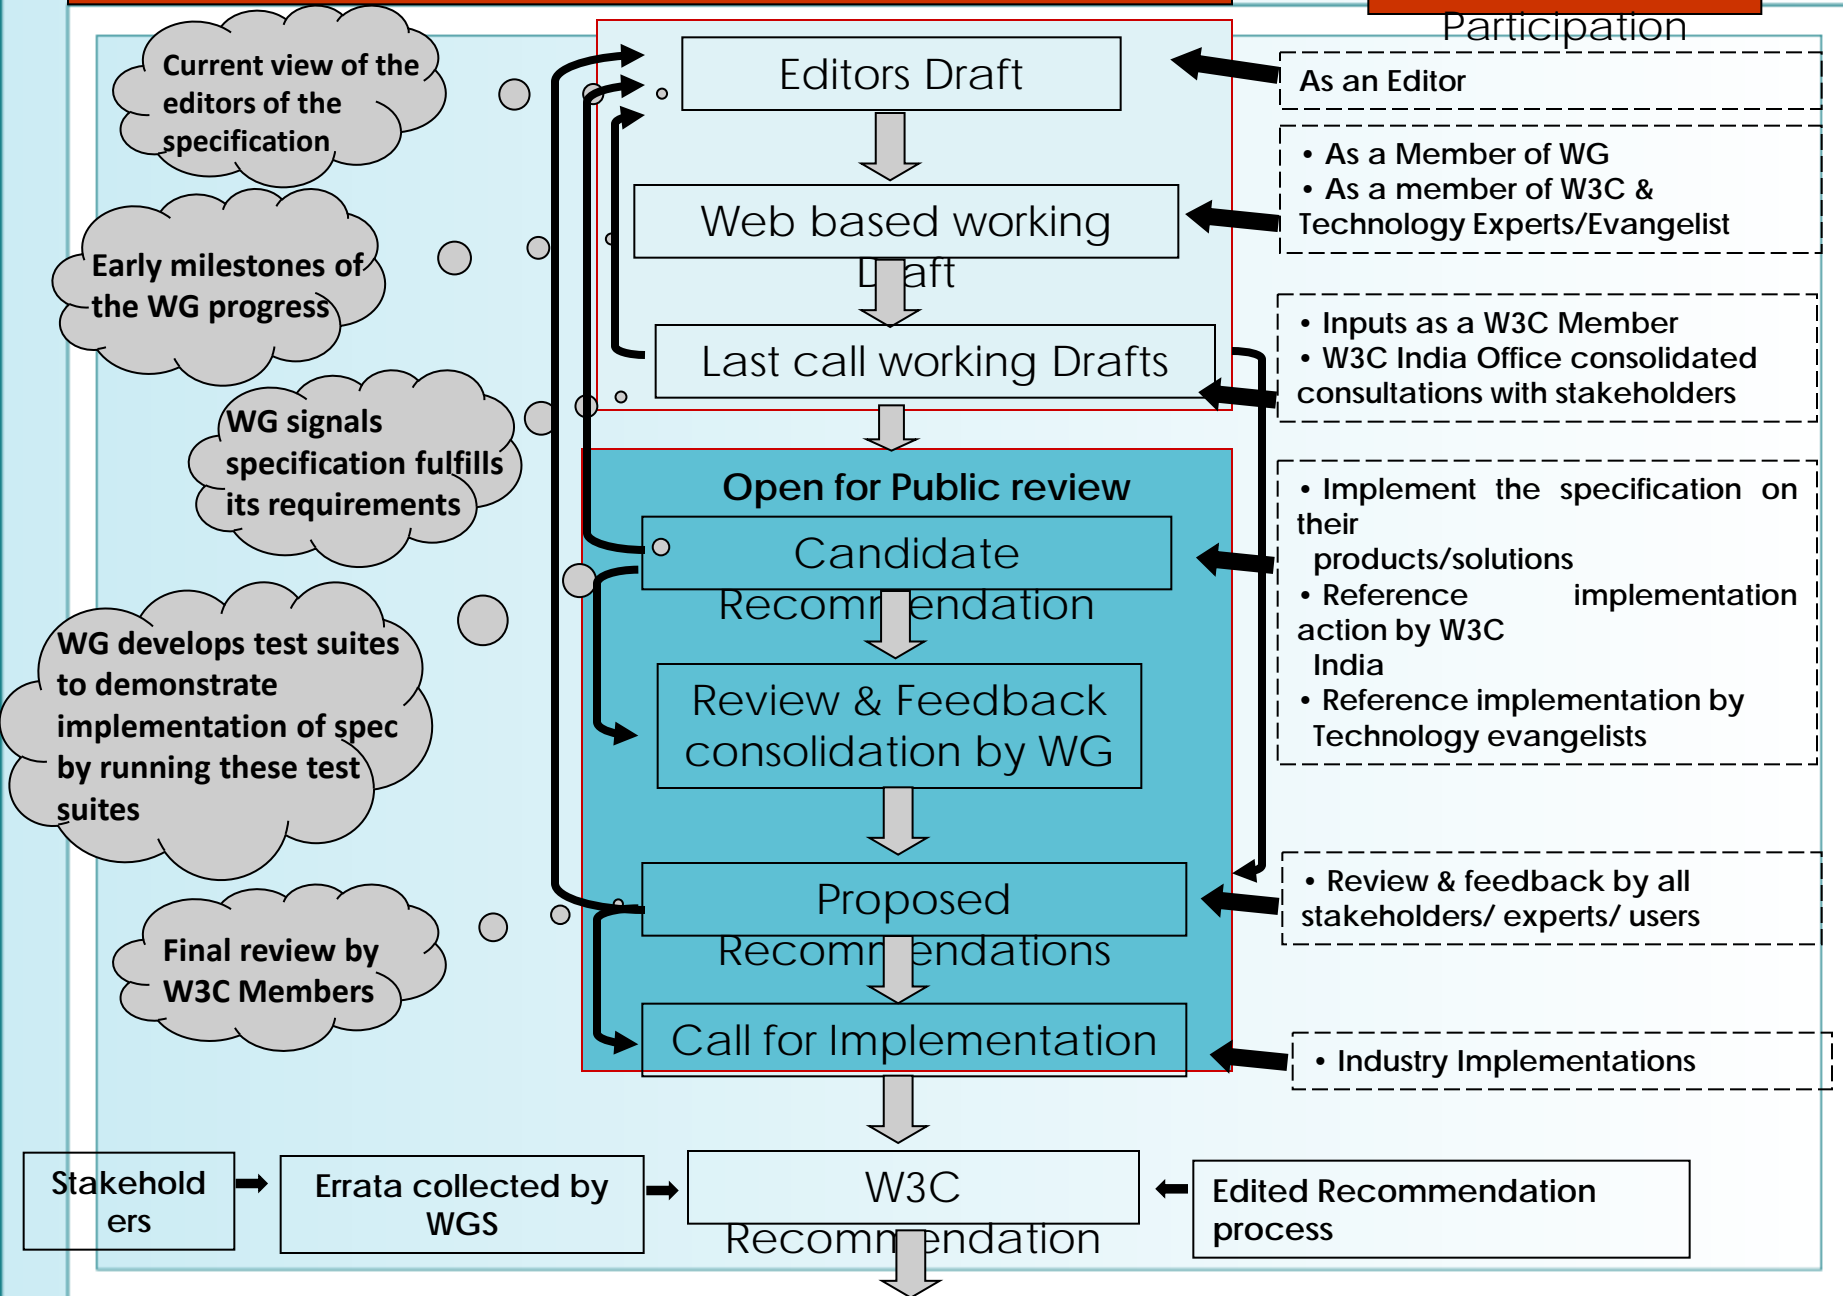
Participation

Current view of the editors of the specification

Early milestones of the WG progress

WG signals specification fulfills its requirements

WG develops test suites to demonstrate implementation of spec by running these test suites

Final review by W3C Members

Editors Draft

Web based working Draft

Last call working Drafts

Open for Public review

Candidate Recommendation

Review & Feedback consolidation by WG

Proposed Recommendations

Call for Implementation

As an Editor

• As a Member of WG
• As a member of W3C & Technology Experts/Evangelist

• Inputs as a W3C Member
• W3C India Office consolidated consultations with stakeholders

• Implement the specification on their products/solutions
• Reference implementation action by W3C India
• Reference implementation by Technology evangelists

• Review & feedback by all stakeholders/ experts/ users

• Industry Implementations

Stakeholders

Errata collected by WGS

W3C Recommendation

Edited Recommendation process